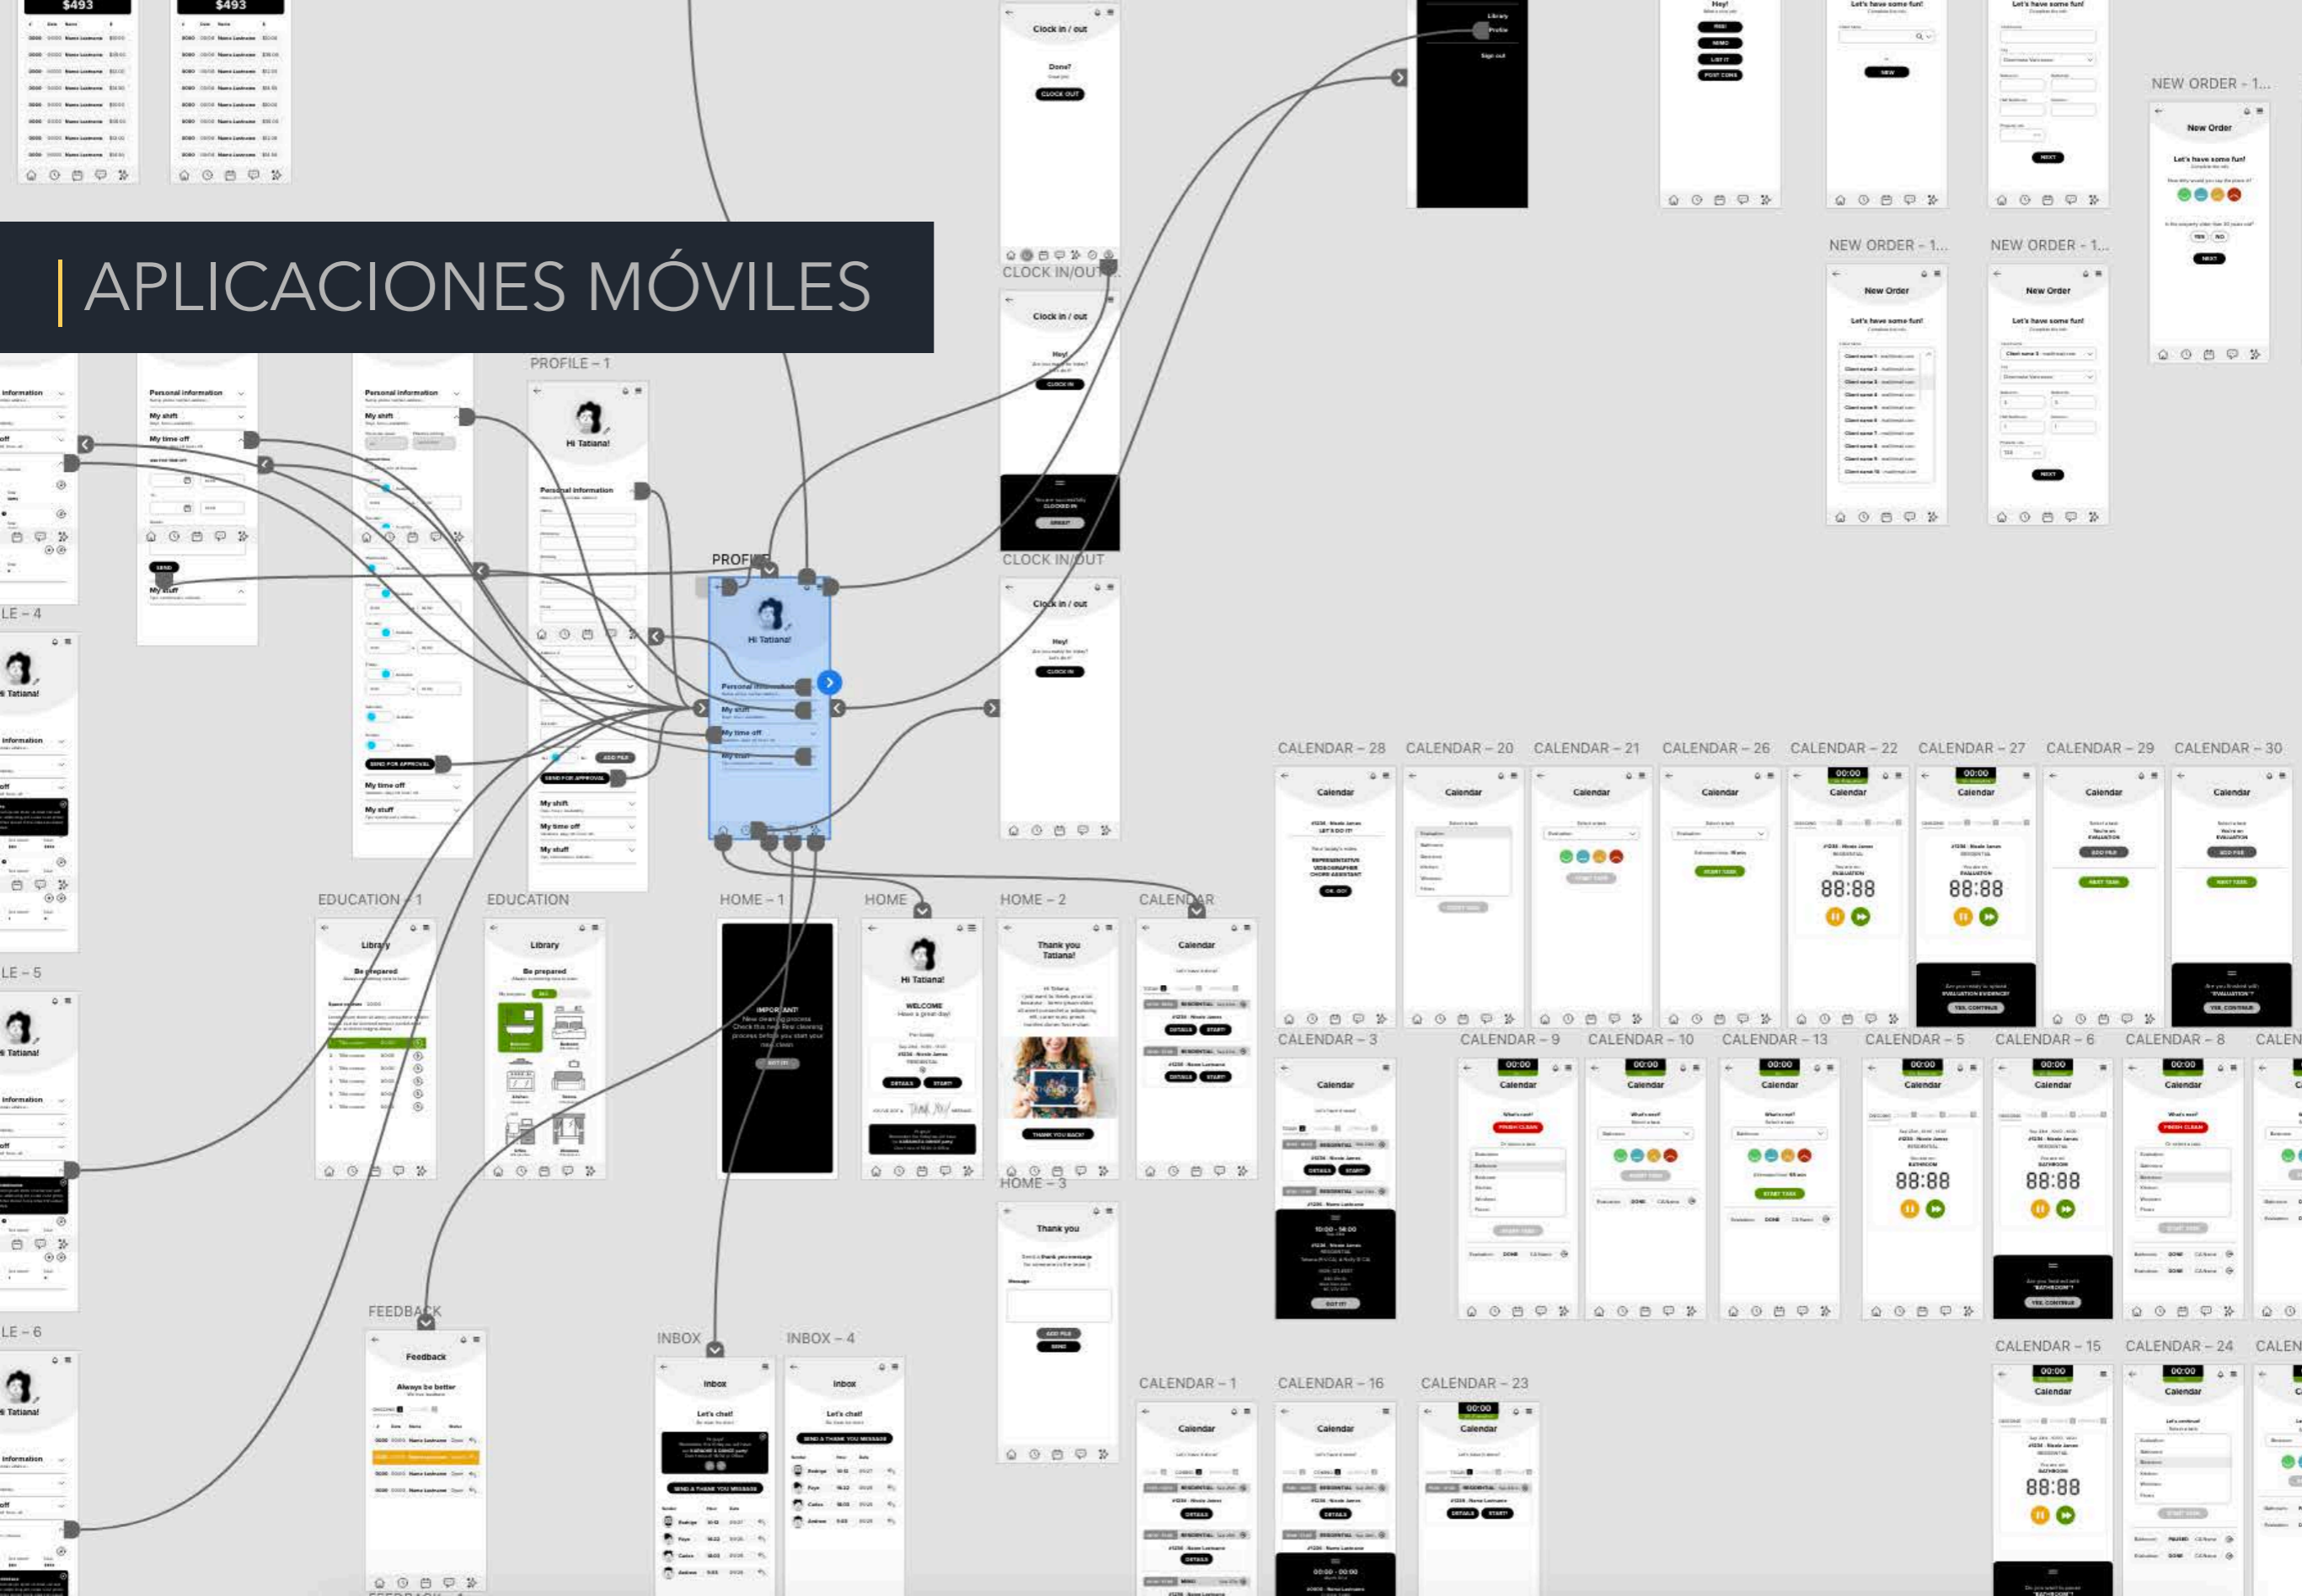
$493

$493

APLICACIONES MÓVILES

Clock in / out
Done?
CLOCK OUT
CLOCK IN/OUT
Clock in / out
Hey!
CLOCK IN
CLOCK IN/OUT
Clock in / out
Hey!
CLOCK IN

Library
Profile
Sign out

Hey!

Let's have some fun!

Let's have some fun!

NEW ORDER - 1...
New Order
Let's have some fun!
YES NO
NEXT

NEW ORDER - 1...
New Order
Let's have some fun!

NEW ORDER - 1...
New Order
Let's have some fun!
NEXT

Personal information
My shift
My time off
SEND
My stuff

Personal information
My shift
My time off
SEND FOR APPROVAL
My time off
My stuff

PROFILE – 1
Hi Tatiana!
Personal information
ADD FILE
SEND FOR APPROVAL
My shift
My time off
My stuff

PROFILE
Hi Tatiana!
Personal information
My shift
My time off
My stuff

LE – 4
Tatiana!
LE – 5
Tatiana!
LE – 6
Tatiana!

EDUCATION – 1
Library
Be prepared

EDUCATION
Library
Be prepared

HOME – 1
IMPORTANT
New cleaning process. Check this new Best cleaning process before you start your next clean
GOT IT!

HOME
Hi Tatiana!
WELCOME
Have a great day!
DETAILS START

HOME – 2
Thank you Tatiana!
THANK YOU BACK!

HOME – 3
Thank you
Message
ADD FILE
SEND

CALENDAR
Calendar
DETAILS START
DETAILS START

CALENDAR – 28
Calendar
OK, GO!

CALENDAR – 20
Calendar

CALENDAR – 21
Calendar
START TASK

CALENDAR – 26
Calendar
START TASK

CALENDAR – 22
00:00
Calendar
88:88

CALENDAR – 27
00:00
Calendar
88:88
YES, CONTINUE

CALENDAR – 29
Calendar
ADD FILE
NEXT TASK

CALENDAR – 30
Calendar
ADD FILE
NEXT TASK
YES, CONTINUE

CALENDAR – 3
Calendar
DETAILS START
GOT IT!

CALENDAR – 9
00:00
Calendar
FRESH CLEAN

CALENDAR – 10
00:00
Calendar

CALENDAR – 13
00:00
Calendar
START TASK

CALENDAR – 5
00:00
Calendar
88:88

CALENDAR – 6
00:00
Calendar
88:88
YES, CONTINUE

CALENDAR – 8
00:00
Calendar
FRESH CLEAN

CALEN

FEEDBACK
Feedback
Always be better

INBOX
Inbox
Let's chat!
SEND A THANK YOU MESSAGE

INBOX – 4
Inbox
Let's chat!
SEND A THANK YOU MESSAGE

CALENDAR – 1
Calendar
DETAILS
DETAILS

CALENDAR – 16
Calendar
DETAILS

CALENDAR – 23
00:00
Calendar
DETAILS START

CALENDAR – 15
00:00
Calendar
88:88

CALENDAR – 24
00:00
Calendar

CALEN